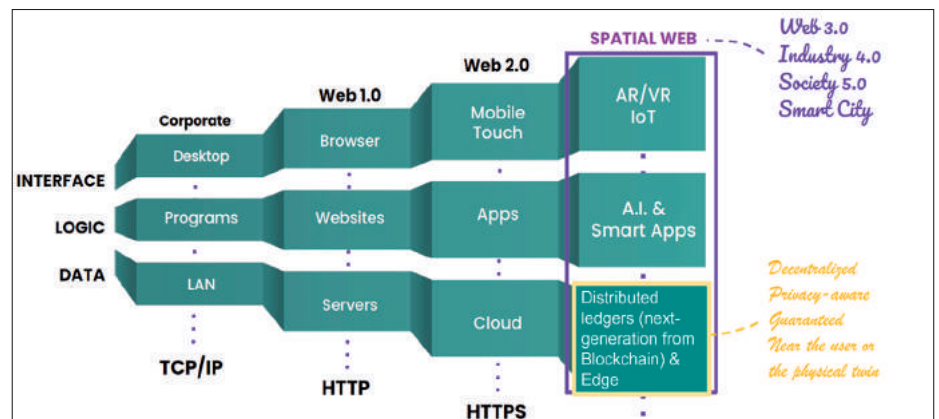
SPATIAL WEB

Web 3.0
Industry 4.0
Society 5.0
Smart City

Corporate

Web 1.0

Web 2.0

INTERFACE

LOGIC

DATA

Desktop

Programs

LAN

TCP/IP

Browser

Websites

Servers

HTTP

Mobile Touch

Apps

Cloud

HTTPS

AR/VR IoT

A.I. & Smart Apps

Distributed ledgers (next-generation from Blockchain) & Edge

Decentralized
Privacy-aware
Guaranteed
Near the user or the physical twin